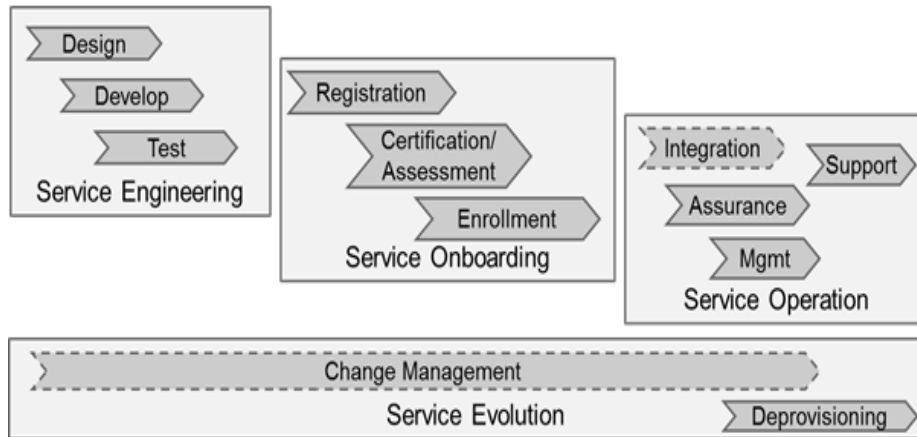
Design

Develop

Test

Service Engineering

Registration

Certification/ Assessment

Enrollment

Service Onboarding

Integration

Support

Assurance

Mgmt

Service Operation

Change Management

Service Evolution

Deprovisioning